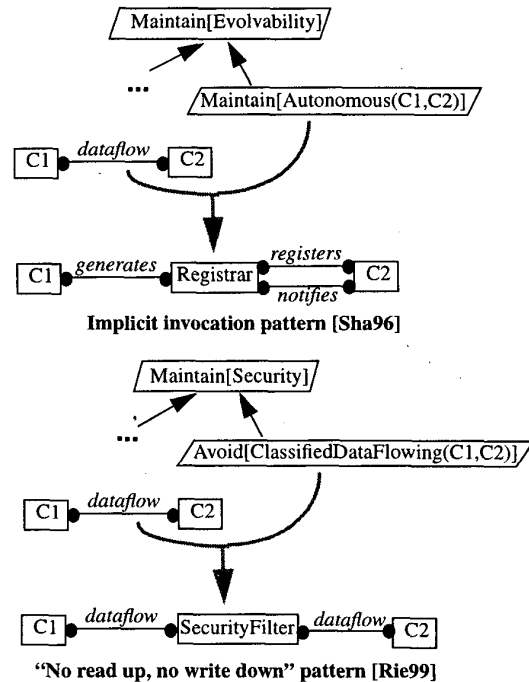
Maintain[Evolvability]

...

Maintain[Autonomous(C1,C2)]

C1 dataflow C2

C1 generates Registrar registers notifies C2

Implicit invocation pattern [Sha96]

Maintain[Security]

...

Avoid[ClassifiedDataFlowing(C1,C2)]

C1 dataflow C2

C1 dataflow SecurityFilter dataflow C2

"No read up, no write down" pattern [Rie99]